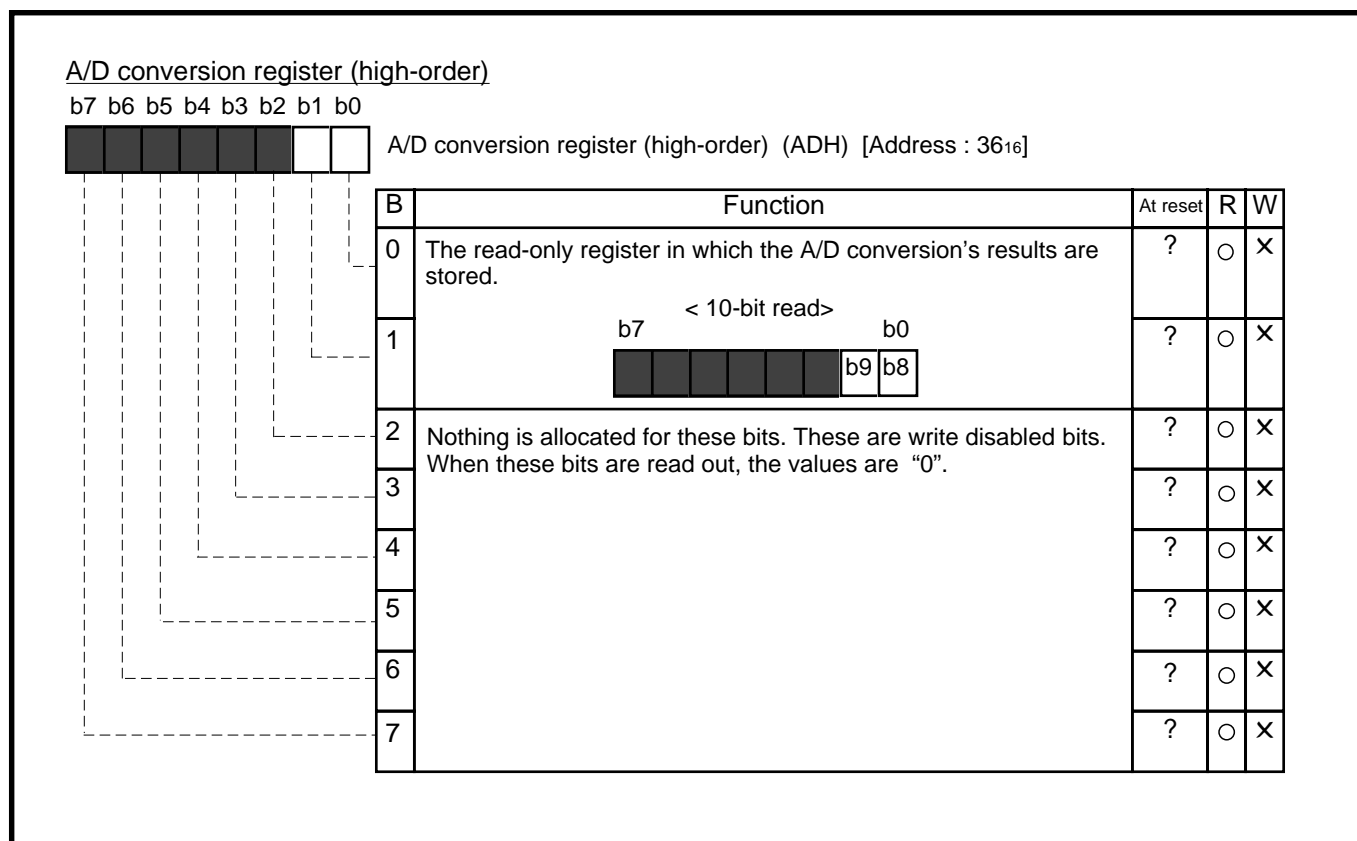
A/D conversion register (high-order)

b7 b6 b5 b4 b3 b2 b1 b0

A/D conversion register (high-order) (ADH) [Address : $36_{16}$]

| B | Function | At reset | R | W |
|---|---|---|---|---|
| 0 | The read-only register in which the A/D conversion's results are stored. < 10-bit read> b7 b0 b9 b8 | ? | ○ | × |
| 1 | | ? | ○ | × |
| 2 | Nothing is allocated for these bits. These are write disabled bits. When these bits are read out, the values are "0". | ? | ○ | × |
| 3 | | ? | ○ | × |
| 4 | | ? | ○ | × |
| 5 | | ? | ○ | × |
| 6 | | ? | ○ | × |
| 7 | | ? | ○ | × |